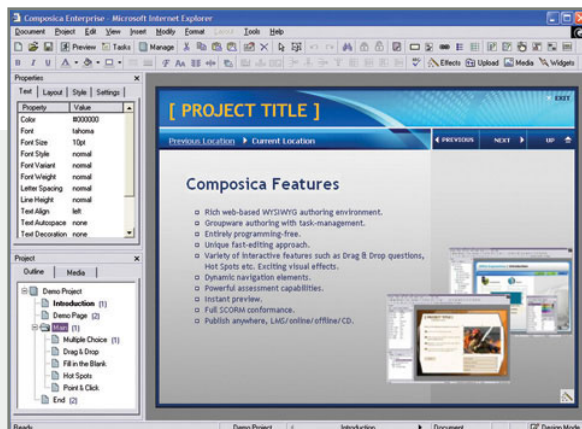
Composica Enterprise - Microsoft Internet Explorer

Document Project Edit View Insert Modify Format Layout Tools Help

Preview Tasks Manage

Effects Upload Media Widgets

Properties

Text Layout Style Settings

| Property | Value |
|---|---|
| Color | #000000 |
| Font | tahoma |
| Font Size | 10pt |
| Font Style | normal |
| Font Variant | normal |
| Font Weight | normal |
| Letter Spacing | normal |
| Line Height | normal |
| Text Align | left |
| Text Autospace | none |
| Text Decoration | none |

Project

Outline Media

Demo Project
Introduction (1)
Demo Page (2)
Main (1)
Multiple Choice (1)
Drag & Drop
Fill in the Blank
Hot Spots
Point & Click
End (2)

[ PROJECT TITLE ]

EXIT

Previous Location ▶ Current Location

PREVIOUS NEXT UP

Composica Features

Rich web-based WYSIWYG authoring environment.
Groupware authoring with task-management.
Entirely programming-free.
Unique fast-editing approach.
Variety of interactive features such as Drag & Drop questions, Hot Spots etc. Exciting visual effects.
Dynamic navigation elements.
Powerful assessment capabilities.
Instant preview.
Full SCORM conformance.
Publish anywhere, LMS/online/offline/CD.

Ready Demo Project Introduction Document Design Mode